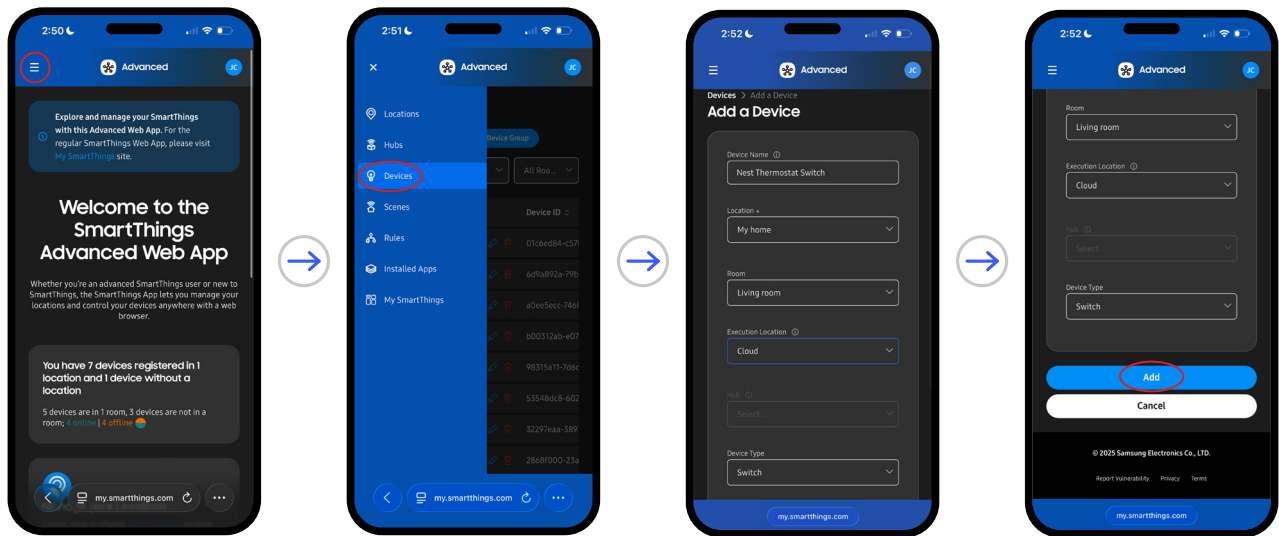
2:50

Advanced

JC

Explore and manage your SmartThings with this Advanced Web App. For the regular SmartThings Web App, please visit My SmartThings site.

Welcome to the SmartThings Advanced Web App

Whether you're an advanced SmartThings user or new to SmartThings, the SmartThings App lets you manage your locations and control your devices anywhere with a web browser.

You have 7 devices registered in 1 location and 1 device without a location

5 devices are in 1 room, 3 devices are not in a room; 4 online | 4 offline

my.smartthings.com

2:51

Advanced

JC

Locations

Hubs

Devices

Scenes

Rules

Installed Apps

My SmartThings

Device Group

All Roo...

Device ID

01c6ed84-c5

6d9a8929-79b

a0ee5ecc-746

b00312ab-e07

98315a11-7d6

53548dc8-602

32297eaa-389

2868f000-23a

my.smartthings.com

2:52

Advanced

JC

Devices > Add a Device

Add a Device

Device Name

Nest Thermostat Switch

Location *

My home

Room

Living room

Execution Location

Cloud

Hub

Select...

Device Type

Switch

my.smartthings.com

2:52

Advanced

JC

Room

Living room

Execution Location

Cloud

Hub

Select...

Device Type

Switch

Add

Cancel

© 2025 Samsung Electronics Co., LTD.

Report Vulnerability Privacy Terms

my.smartthings.com